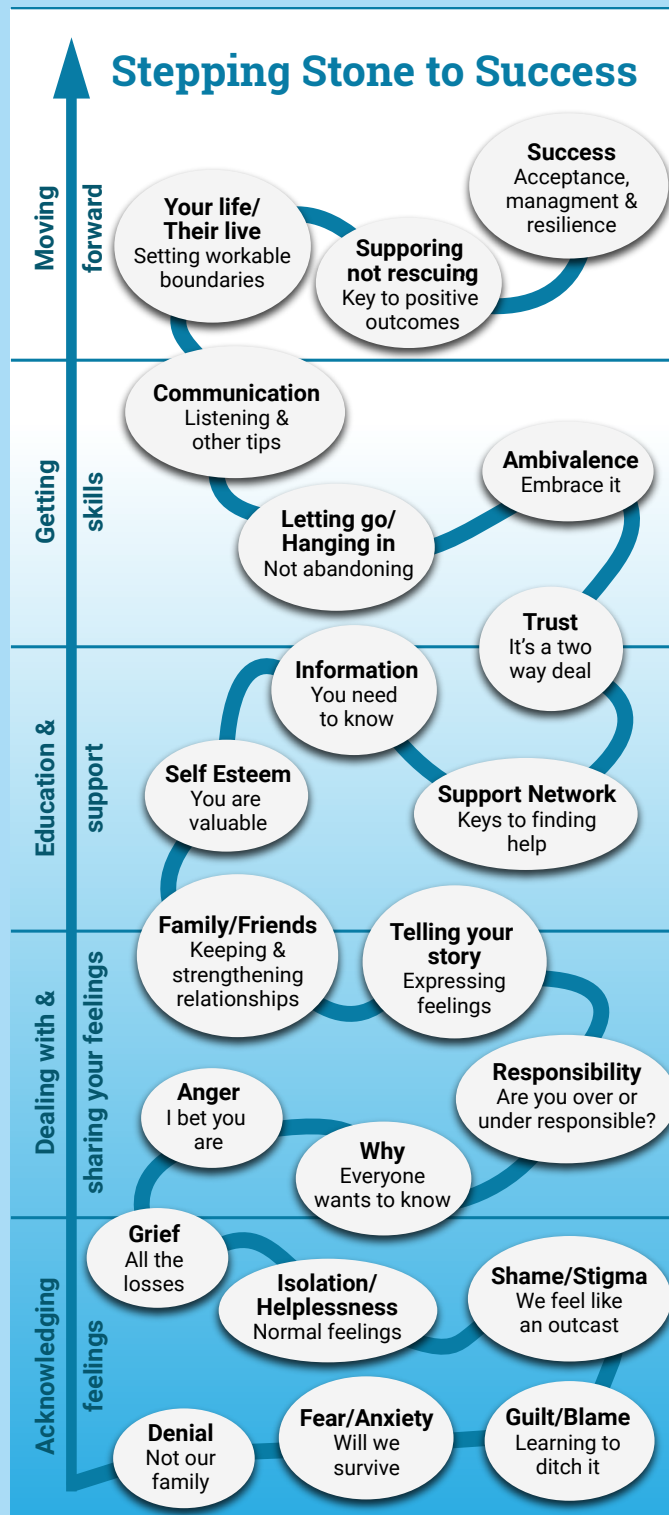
Stepping Stone to Success

Moving forward

Your life/ Their live
Setting workable boundaries

Supporing not rescuing
Key to positive outcomes

Success
Acceptance, managment & resilience

Getting skills

Communication
Listening & other tips

Letting go/ Hanging in
Not abandoning

Ambivalence
Embrace it

Trust
It's a two way deal

Education & support

Information
You need to know

Self Esteem
You are valuable

Support Network
Keys to finding help

Dealing with & sharing your feelings

Family/Friends
Keeping & strengthening relationships

Telling your story
Expressing feelings

Responsibility
Are you over or under responsible?

Anger
I bet you are

Why
Everyone wants to know

Acknowledging feelings

Grief
All the losses

Isolation/ Helplessness
Normal feelings

Shame/Stigma
We feel like an outcast

Denial
Not our family

Fear/Anxiety
Will we survive

Guilt/Blame
Learning to ditch it